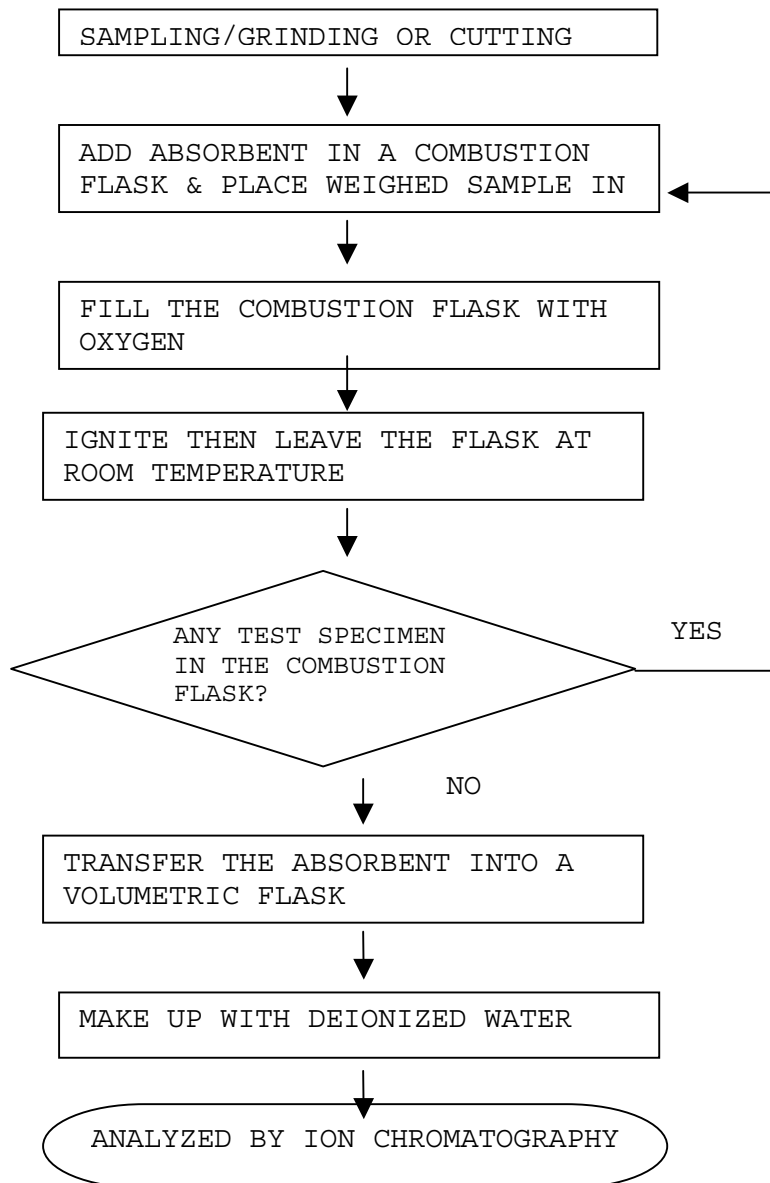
SAMPLING/GRINDING OR CUTTING

ADD ABSORBENT IN A COMBUSTION FLASK & PLACE WEIGHED SAMPLE IN

FILL THE COMBUSTION FLASK WITH OXYGEN

IGNITE THEN LEAVE THE FLASK AT ROOM TEMPERATURE

ANY TEST SPECIMEN IN THE COMBUSTION FLASK?

YES

NO

TRANSFER THE ABSORBENT INTO A VOLUMETRIC FLASK

MAKE UP WITH DEIONIZED WATER

ANALYZED BY ION CHROMATOGRAPHY